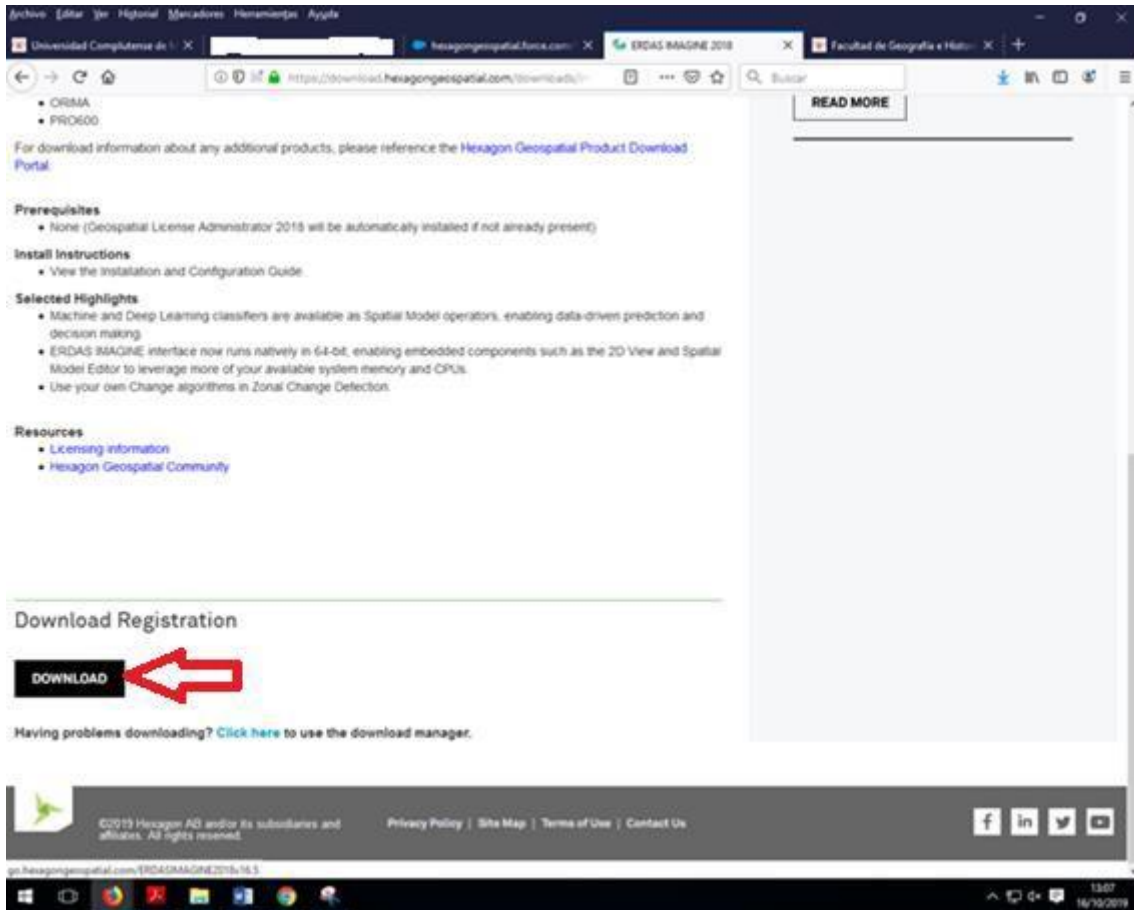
Archivo Editar Ver Historial Marcadores Herramientas Ayuda

Universidad Complutense de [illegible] ×
hexagongeospatial.force.com ×
ERDAS IMAGINE 2018 ×
Facultad de Geografía e Histo ×
+

https://download.hexagongeospatial.com/downloads/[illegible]
Buscar

• ORIMA
• PRO600

For download information about any additional products, please reference the Hexagon Geospatial Product Download Portal.

Prerequisites
• None (Geospatial License Administrator 2018 will be automatically installed if not already present)

Install Instructions
• View the Installation and Configuration Guide.

Selected Highlights
• Machine and Deep Learning classifiers are available as Spatial Model operators, enabling data-driven prediction and decision making.
• ERDAS IMAGINE interface now runs natively in 64-bit, enabling embedded components such as the 2D View and Spatial Model Editor to leverage more of your available system memory and CPUs.
• Use your own Change algorithms in Zonal Change Detection.

Resources
• Licensing information
• Hexagon Geospatial Community

READ MORE

Download Registration

DOWNLOAD

Having problems downloading? Click here to use the download manager.

©2019 Hexagon AB and/or its subsidiaries and affiliates. All rights reserved.

Privacy Policy | Site Map | Terms of Use | Contact Us

go.hexagongeospatial.com/ERDASIMAGINE2018v16.5

13:07
16/10/2019